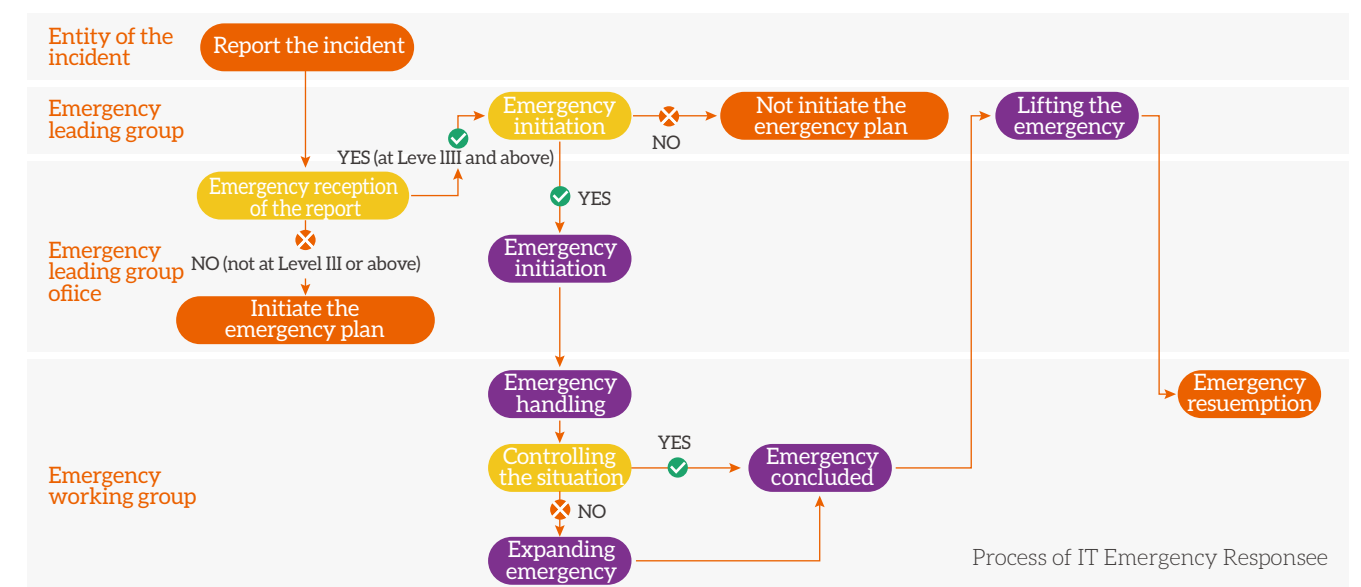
Entity of the incident

Report the incident

Emergency leading group

Emergency initiation

NO

Not initiate the emergency plan

Lifting the emergency

YES (at Leve lIII and above)

Emergency reception of the report

YES

Emergency leading group office

NO (not at Level III or above)

Emergency initiation

Initiate the emergency plan

Emergency handling

Emergency resuemption

YES

Emergency working group

Controlling the situation

Emergency concluded

NO

Expanding emergency

Process of IT Emergency Responsee